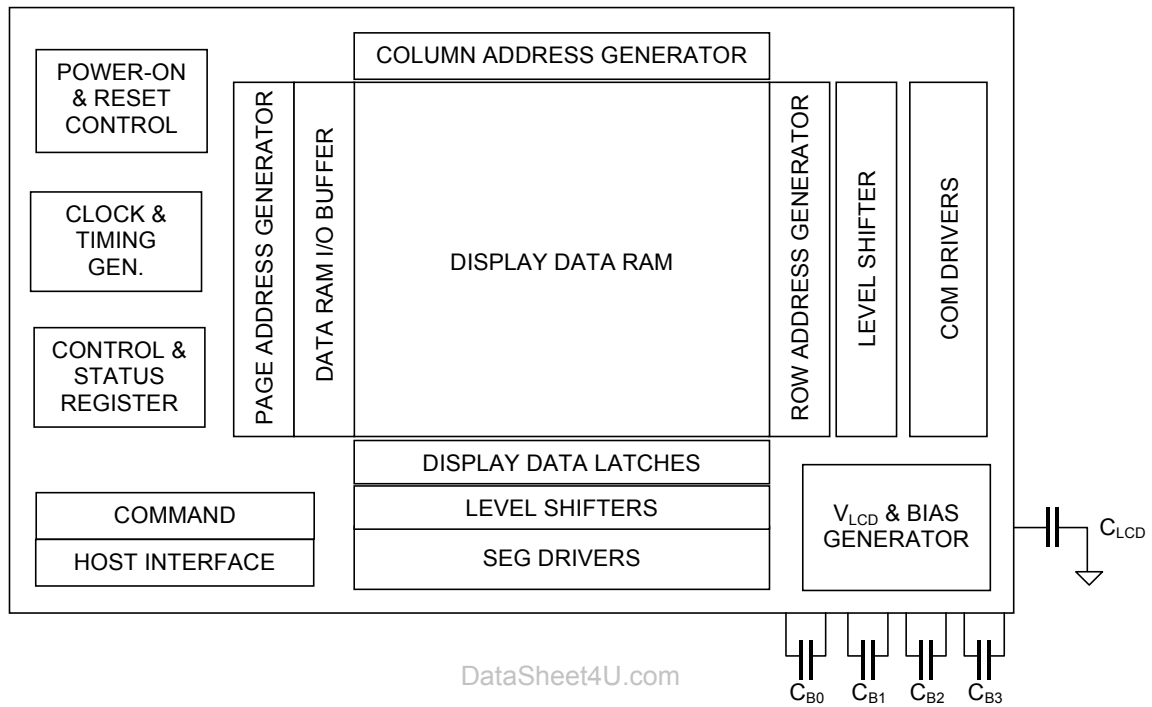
POWER-ON & RESET CONTROL

CLOCK & TIMING GEN.

CONTROL & STATUS REGISTER

COLUMN ADDRESS GENERATOR

PAGE ADDRESS GENERATOR

DATA RAM I/O BUFFER

DISPLAY DATA RAM

ROW ADDRESS GENERATOR

LEVEL SHIFTER

COM DRIVERS

DISPLAY DATA LATCHES

LEVEL SHIFTERS

SEG DRIVERS

COMMAND

HOST INTERFACE

$V_{LCD}$ & BIAS GENERATOR

$C_{LCD}$

$C_{B0}$ $C_{B1}$ $C_{B2}$ $C_{B3}$

DataSheet4U.com